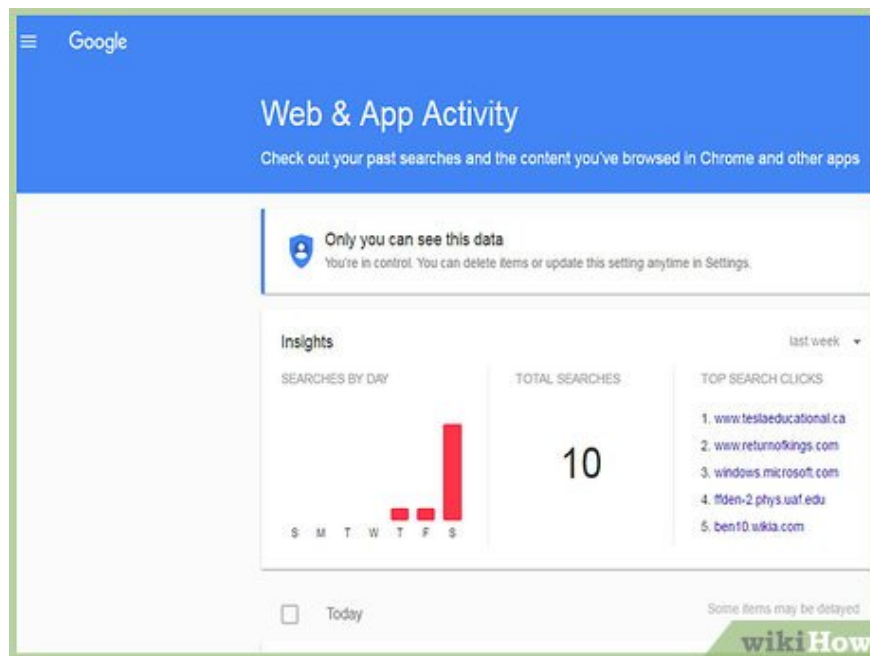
Google

Web & App Activity

Check out your past searches and the content you've browsed in Chrome and other apps

Only you can see this data

You're in control. You can delete items or update this setting anytime in Settings.

Insights

last week

SEARCHES BY DAY

S M T W T F S

TOTAL SEARCHES

10

TOP SEARCH CLICKS

1. www.teslaeducational.ca
2. www.returnofkings.com
3. windows.microsoft.com
4. ffden-2.phys.uaf.edu
5. ben10.wikia.com

Today

Some items may be delayed

wikiHow